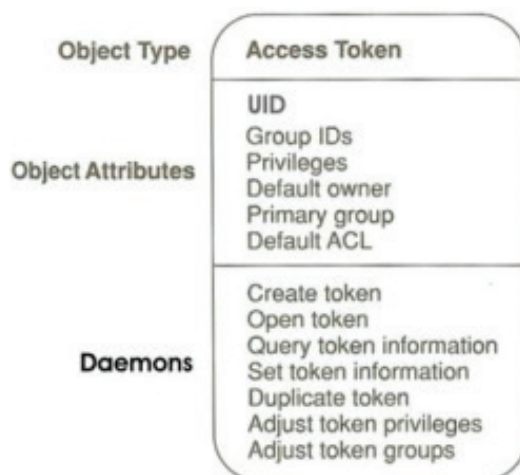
Object Type

Access Token

Object Attributes

UID
Group IDs
Privileges
Default owner
Primary group
Default ACL

Daemons

Create token
Open token
Query token information
Set token information
Duplicate token
Adjust token privileges
Adjust token groups